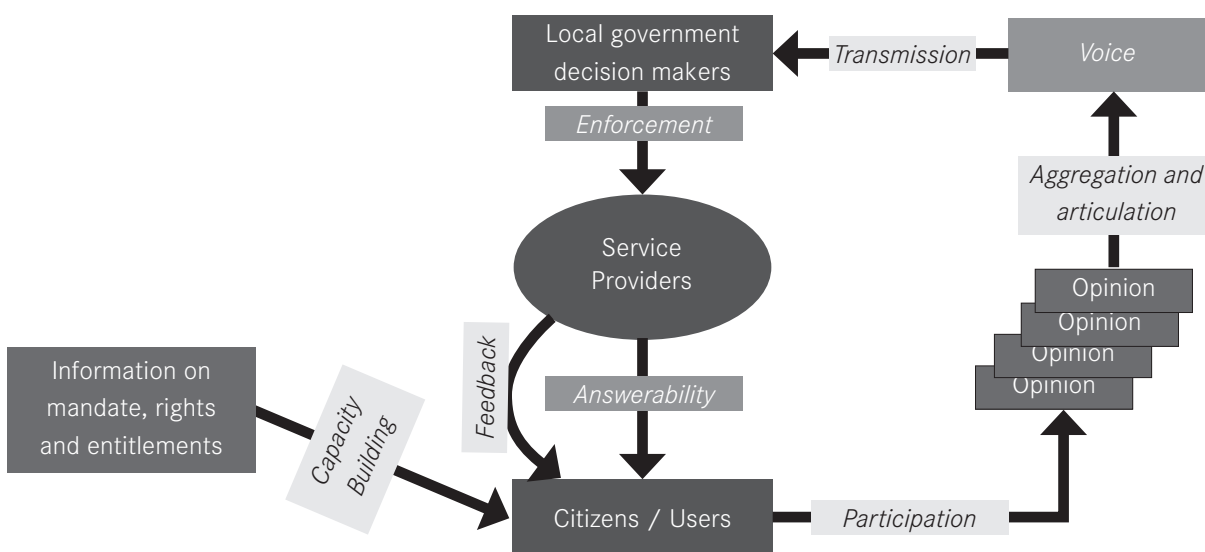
Local government decision makers

Transmission

Voice

Enforcement

Aggregation and articulation

Service Providers

Opinion
Opinion
Opinion
Opinion

Feedback

Information on mandate, rights and entitlements

Answerability

Capacity Building

Citizens / Users

Participation